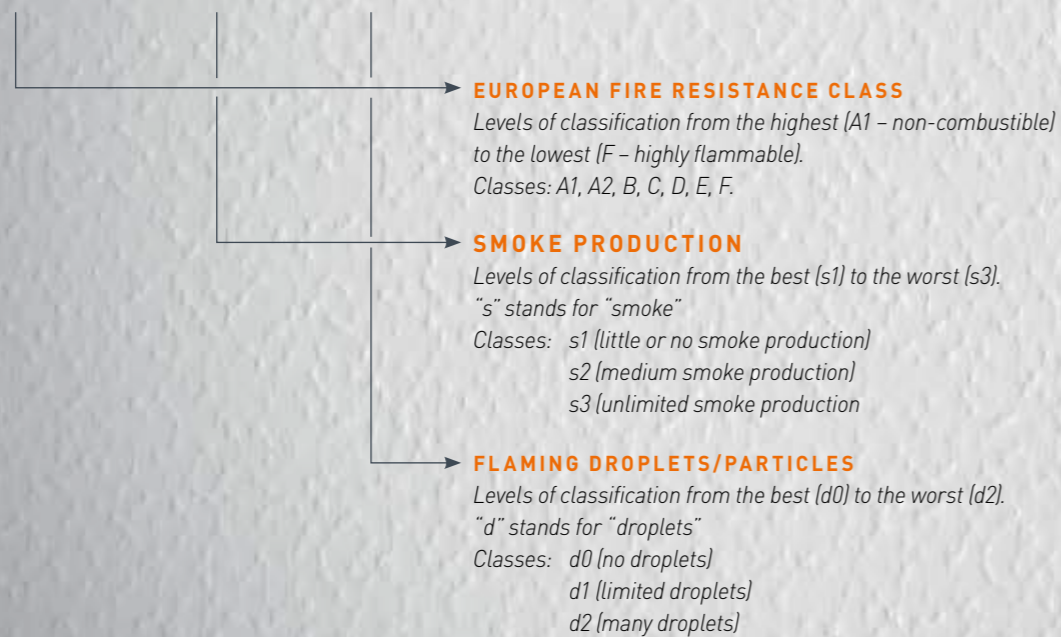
EUROPEAN FIRE RESISTANCE CLASS
Levels of classification from the highest (A1 – non-combustible) to the lowest (F – highly flammable).
Classes: A1, A2, B, C, D, E, F.

SMOKE PRODUCTION
Levels of classification from the best (s1) to the worst (s3).
"s" stands for "smoke"
Classes: s1 (little or no smoke production)
s2 (medium smoke production)
s3 (unlimited smoke production

FLAMING DROPLETS/PARTICLES
Levels of classification from the best (d0) to the worst (d2).
"d" stands for "droplets"
Classes: d0 (no droplets)
d1 (limited droplets)
d2 (many droplets)